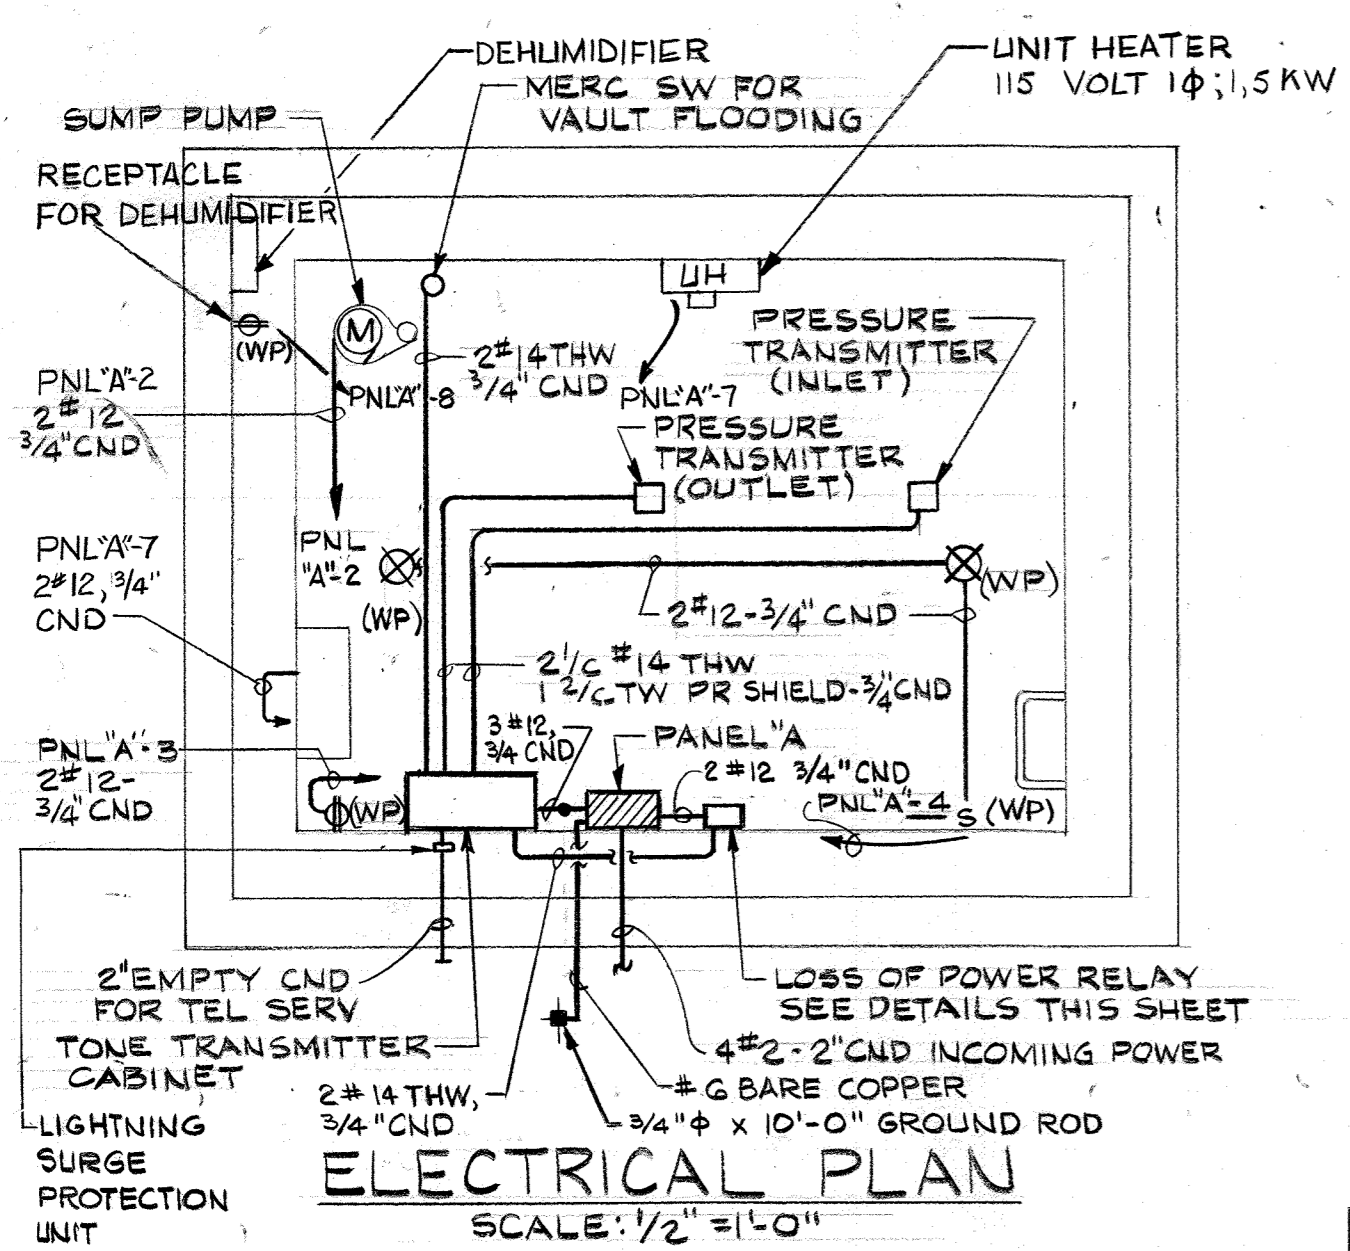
DEHUMIDIFIER
MERC SW FOR VAULT FLOODING
UNIT HEATER 115 VOLT 1Φ; 1,5 KW
SUMP PUMP
RECEPTACLE FOR DEHUMIDIFIER
UH
M
(WP)
2#14THW 3/4" CND
PNL"A"-8
PNL"A"-7
PRESSURE TRANSMITTER (INLET)
PNL"A"-2 2#12 3/4"CND
PRESSURE TRANSMITTER (OUTLET)
PNL"A"-7 2#12, 3/4" CND
PNL "A"-2
(WP)
(WP)
2#12-3/4" CND
2 1/C #14 THW 1 2/C-TW PR SHIELD-3/4"CND
3#12, 3/4 CND
PANEL"A
PNL"A"-3 2#12- 3/4"CND
(WP)
2#12 3/4"CND
PNL"A"-4
S (WP)
2"EMPTY CND FOR TEL SERV
LOSS OF POWER RELAY SEE DETAILS THIS SHEET
TONE TRANSMITTER CABINET
4#2-2"CND INCOMING POWER
2#14THW, 3/4"CND
#6 BARE COPPER
3/4"Φ x 10'-0" GROUND ROD
LIGHTNING SURGE PROTECTION UNIT
ELECTRICAL PLAN
SCALE: 1/2" = 1'-0"